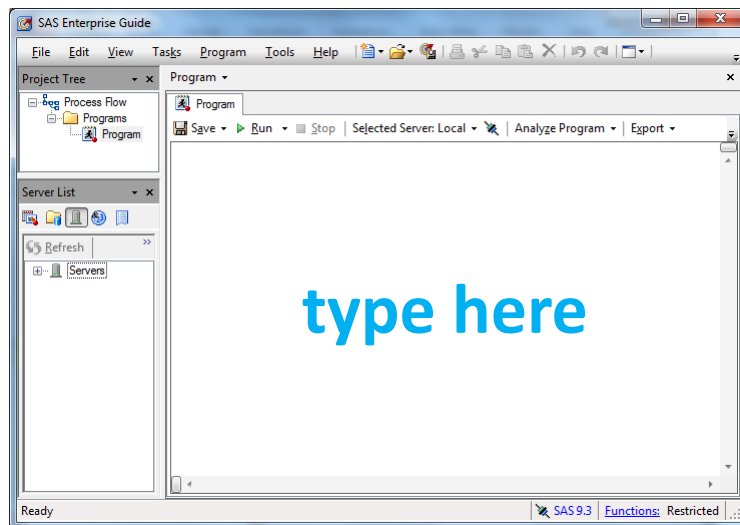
SAS Enterprise Guide

File Edit View Tasks Program Tools Help

Project Tree

Process Flow
Programs
Program

Server List

Refresh

Servers

Program ▾

Program

Save ▾ Run ▾ Stop Selected Server: Local ▾ Analyze Program ▾ Export ▾

type here

Ready

SAS 9.3 Functions: Restricted